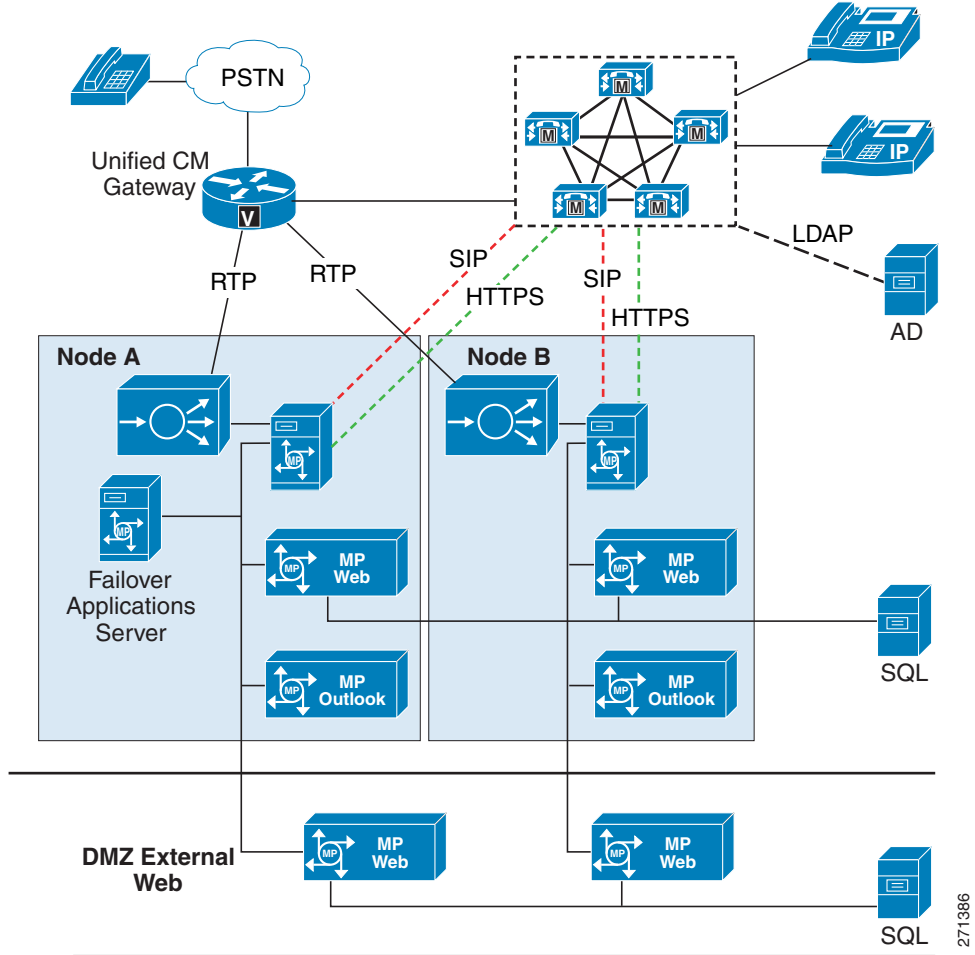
PSTN

IP

IP

M M M M M

Unified CM Gateway

V

RTP

RTP

SIP

HTTPS

SIP

HTTPS

LDAP

AD

Node A

Node B

MP

MP

MP

Failover Applications Server

MP Web

MP Web

SQL

MP Outlook

MP Outlook

DMZ External Web

MP Web

MP Web

SQL

271386